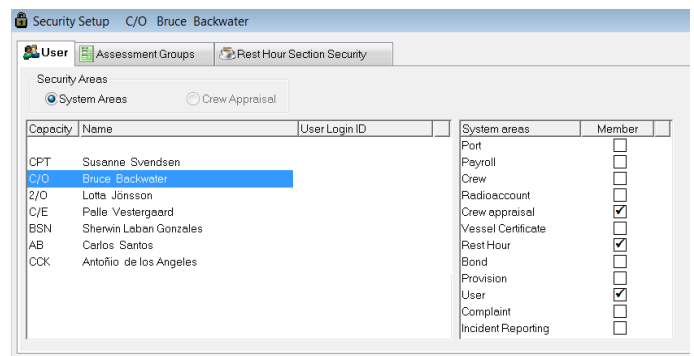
Security Setup C/O Bruce Backwater

User | Assessment Groups | Rest Hour Section Security

Security Areas
System Areas
Crew Appraisal

| Capacity | Name | User Login ID |
|---|---|---|
| CPT | Susanne Svendsen | |
| C/O | Bruce Backwater | |
| 2/O | Lotta Jönsson | |
| C/E | Palle Vestergaard | |
| BSN | Sherwin Laban Gonzales | |
| AB | Carlos Santos | |
| CCK | Antoñio de los Angeles | |

| System areas | Member |
|---|---|
| Port | ☐ |
| Payroll | ☐ |
| Crew | ☐ |
| Radioaccount | ☐ |
| Crew appraisal | ☑ |
| Vessel Certificate | ☐ |
| Rest Hour | ☑ |
| Bond | ☐ |
| Provision | ☐ |
| User | ☑ |
| Complaint | ☐ |
| Incident Reporting | ☐ |